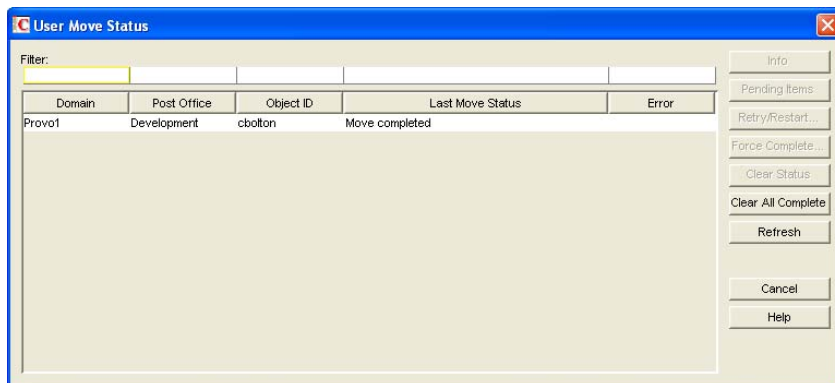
User Move Status

Filter:

| Domain | Post Office | Object ID | Last Move Status | Error |
|---|---|---|---|---|
| Provo1 | Development | cbolton | Move completed | |

Info
Pending Items
Retry/Restart...
Force Complete...
Clear Status
Clear All Complete
Refresh
Cancel
Help